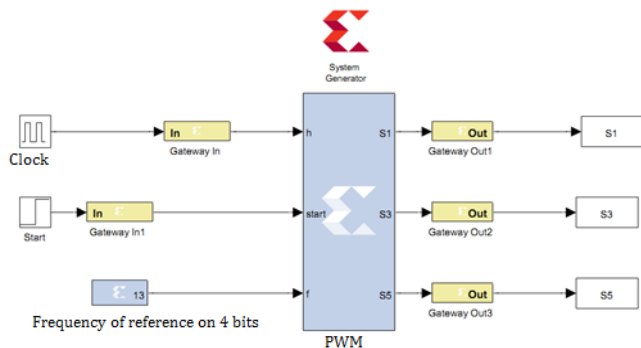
System Generator

Clock

In

Gateway In

h

S1

Out

Gateway Out1

S1

Start

In

Gateway In1

start

S3

Out

Gateway Out2

S3

13

f

S5

Out

Gateway Out3

S5

Frequency of reference on 4 bits

PWM